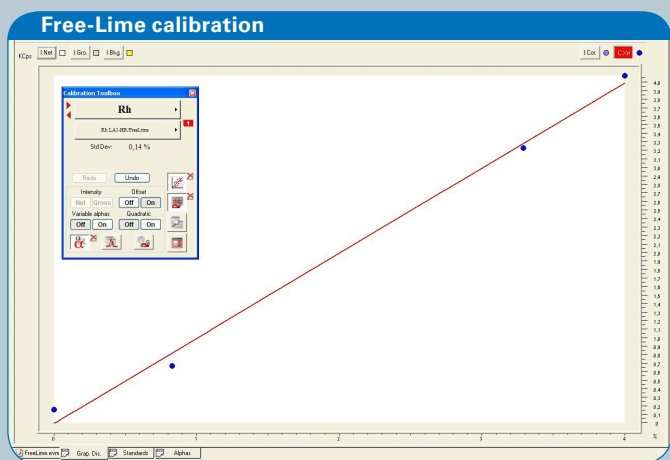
Free-Lime calibration

KCps I.Net I.Gro. I.Bkg. I.Cor. C.Ver.

Calibration Toolbox

Rh

Rh LA1-HR FreeLime

1

Std Dev: 0,14 %

Redo Undo

Intensity Offset

Net Gross Off On

Variable alphas Quadratic

Off On Off On

4.0 3.9 3.8 3.7 3.6 3.5 3.4 3.3 3.2 3.1 3.0 2.9 2.8 2.7 2.6 2.5 2.4 2.3 2.2 2.1 2.0 1.9 1.8 1.7 1.6 1.5 1.4 1.3 1.2 1.1 1.0 0.9 0.8 0.7 0.6 0.5 0.4 0.3 0.2 0.1 0

0 1 2 3 4 %

FreeLime.evrs Grap. Dis. Standards Alphas